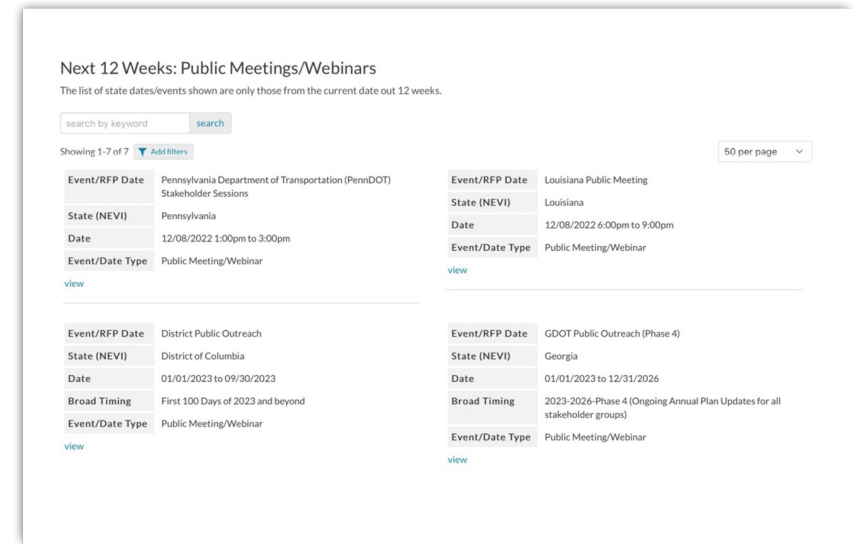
Next 12 Weeks: Public Meetings/Webinars

The list of state dates/events shown are only those from the current date out 12 weeks.

search by keyword search

Showing 1-7 of 7 Add filters

50 per page

| Event/RFP Date | Pennsylvania Department of Transportation (PennDOT) Stakeholder Sessions |
|---|---|
| State (NEVI) | Pennsylvania |
| Date | 12/08/2022 1:00pm to 3:00pm |
| Event/Date Type | Public Meeting/Webinar |

view

| Event/RFP Date | Louisiana Public Meeting |
|---|---|
| State (NEVI) | Louisiana |
| Date | 12/08/2022 6:00pm to 9:00pm |
| Event/Date Type | Public Meeting/Webinar |

view

| Event/RFP Date | District Public Outreach |
|---|---|
| State (NEVI) | District of Columbia |
| Date | 01/01/2023 to 09/30/2023 |
| Broad Timing | First 100 Days of 2023 and beyond |
| Event/Date Type | Public Meeting/Webinar |

view

| Event/RFP Date | GDOT Public Outreach (Phase 4) |
|---|---|
| State (NEVI) | Georgia |
| Date | 01/01/2023 to 12/31/2026 |
| Broad Timing | 2023-2026-Phase 4 (Ongoing Annual Plan Updates for all stakeholder groups) |
| Event/Date Type | Public Meeting/Webinar |

view